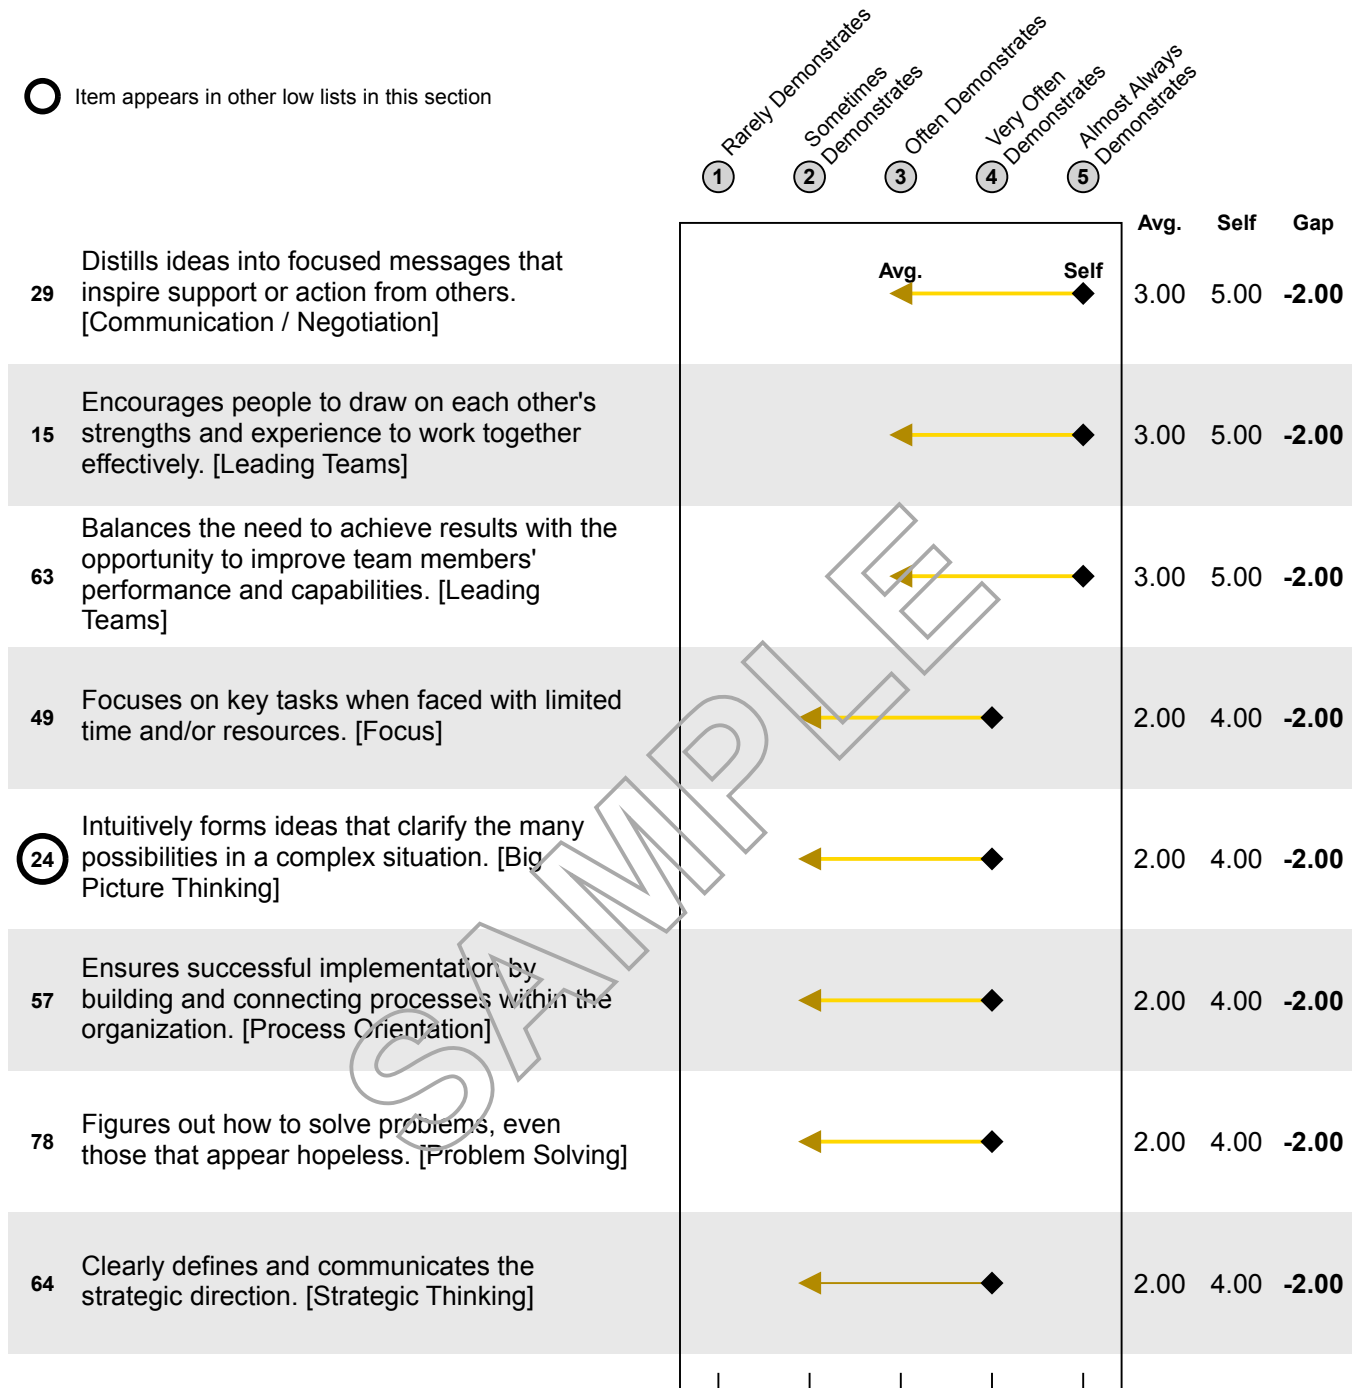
Item appears in other low lists in this section

1 Rarely Demonstrates
2 Sometimes Demonstrates
3 Often Demonstrates
4 Very Often Demonstrates
5 Almost Always Demonstrates

| # | Item | Avg. | Self | Gap |
|---|---|---|---|---|
| 29 | Distills ideas into focused messages that inspire support or action from others. [Communication / Negotiation] | 3.00 | 5.00 | **-2.00** |
| 15 | Encourages people to draw on each other's strengths and experience to work together effectively. [Leading Teams] | 3.00 | 5.00 | **-2.00** |
| 63 | Balances the need to achieve results with the opportunity to improve team members' performance and capabilities. [Leading Teams] | 3.00 | 5.00 | **-2.00** |
| 49 | Focuses on key tasks when faced with limited time and/or resources. [Focus] | 2.00 | 4.00 | **-2.00** |
| 24 | Intuitively forms ideas that clarify the many possibilities in a complex situation. [Big Picture Thinking] | 2.00 | 4.00 | **-2.00** |
| 57 | Ensures successful implementation by building and connecting processes within the organization. [Process Orientation] | 2.00 | 4.00 | **-2.00** |
| 78 | Figures out how to solve problems, even those that appear hopeless. [Problem Solving] | 2.00 | 4.00 | **-2.00** |
| 64 | Clearly defines and communicates the strategic direction. [Strategic Thinking] | 2.00 | 4.00 | **-2.00** |

Avg.
Self

SAMPLE